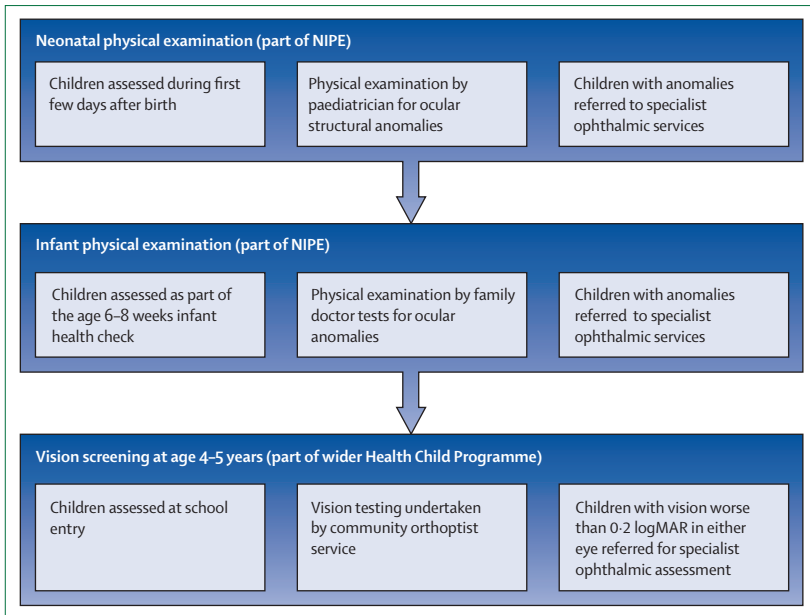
Neonatal physical examination (part of NIPE)

Children assessed during first few days after birth

Physical examination by paediatrician for ocular structural anomalies

Children with anomalies referred to specialist ophthalmic services

Infant physical examination (part of NIPE)

Children assessed as part of the age 6–8 weeks infant health check

Physical examination by family doctor tests for ocular anomalies

Children with anomalies referred to specialist ophthalmic services

Vision screening at age 4–5 years (part of wider Health Child Programme)

Children assessed at school entry

Vision testing undertaken by community orthoptist service

Children with vision worse than 0·2 logMAR in either eye referred for specialist ophthalmic assessment